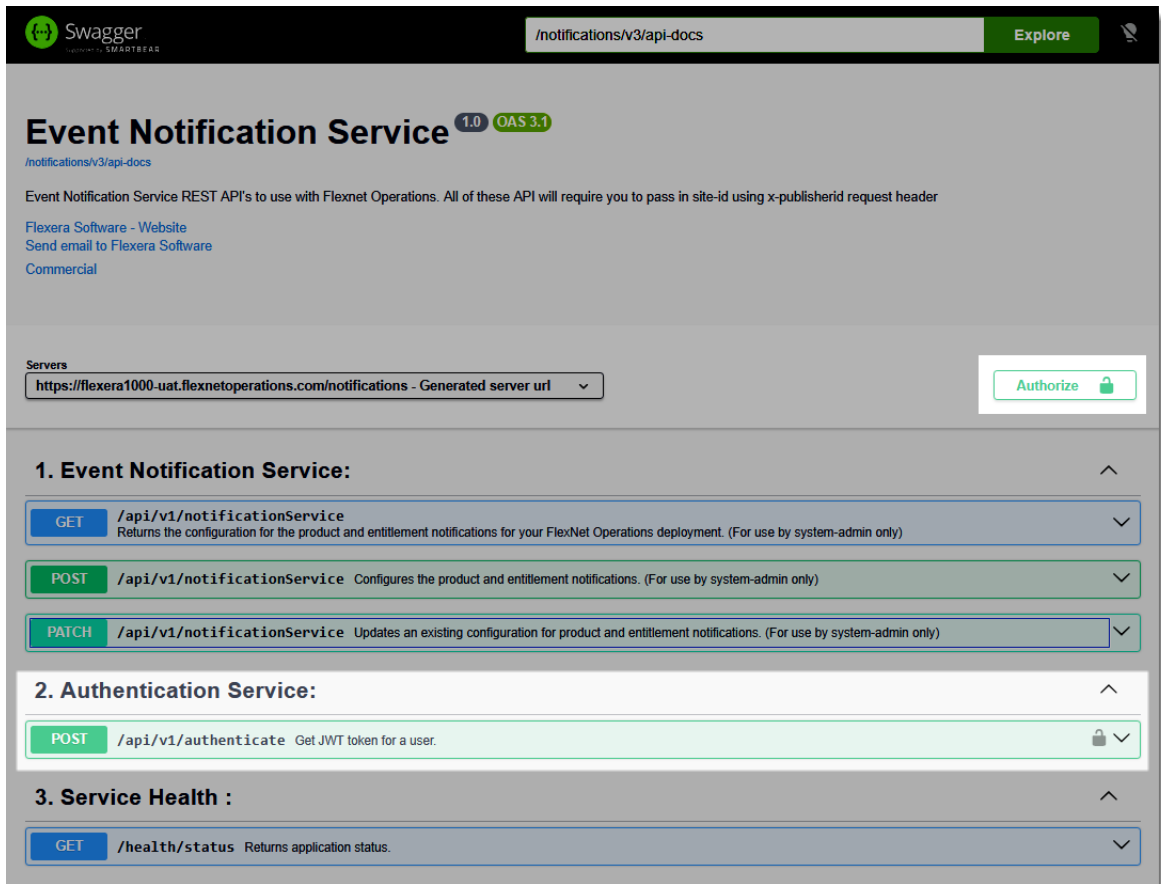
Swagger
supported by SMARTBEAR

/notifications/v3/api-docs

Explore

Event Notification Service 1.0 OAS 3.1

/notifications/v3/api-docs

Event Notification Service REST API's to use with Flexnet Operations. All of these API will require you to pass in site-id using x-publisherid request header

Flexera Software - Website
Send email to Flexera Software

Commercial

Servers
https://flexera1000-uat.flexnetoperations.com/notifications - Generated server url

Authorize

1. Event Notification Service:

GET /api/v1/notificationService
Returns the configuration for the product and entitlement notifications for your FlexNet Operations deployment. (For use by system-admin only)

POST /api/v1/notificationService Configures the product and entitlement notifications. (For use by system-admin only)

PATCH /api/v1/notificationService Updates an existing configuration for product and entitlement notifications. (For use by system-admin only)

2. Authentication Service:

POST /api/v1/authenticate Get JWT token for a user.

3. Service Health :

GET /health/status Returns application status.